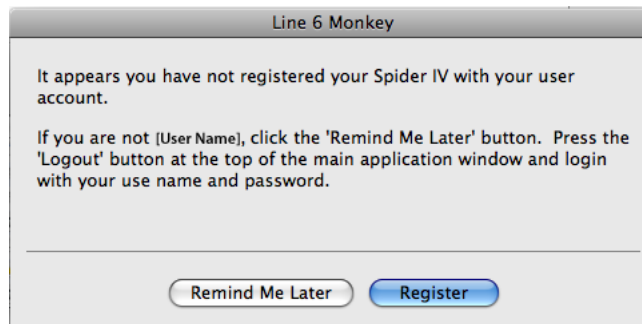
Line 6 Monkey

It appears you have not registered your Spider IV with your user account.

If you are not [User Name], click the 'Remind Me Later' button. Press the 'Logout' button at the top of the main application window and login with your use name and password.

Remind Me Later

Register